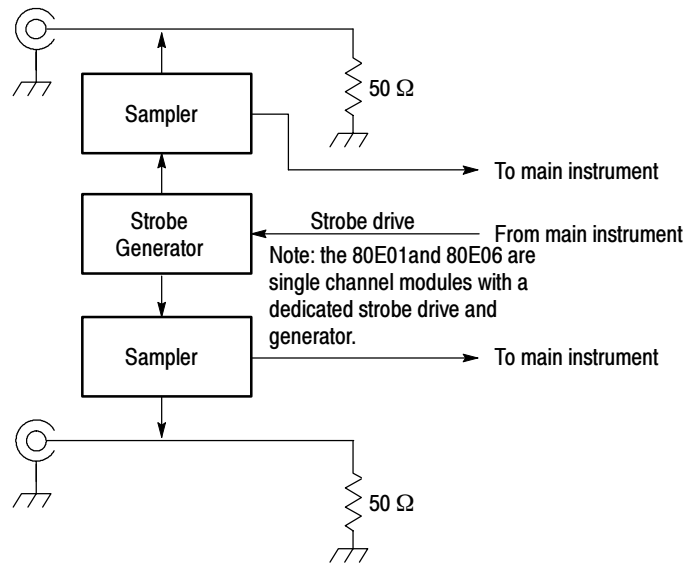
50 Ω

Sampler

To main instrument

Strobe Generator

Strobe drive

From main instrument

Note: the 80E01and 80E06 are single channel modules with a dedicated strobe drive and generator.

Sampler

To main instrument

50 Ω